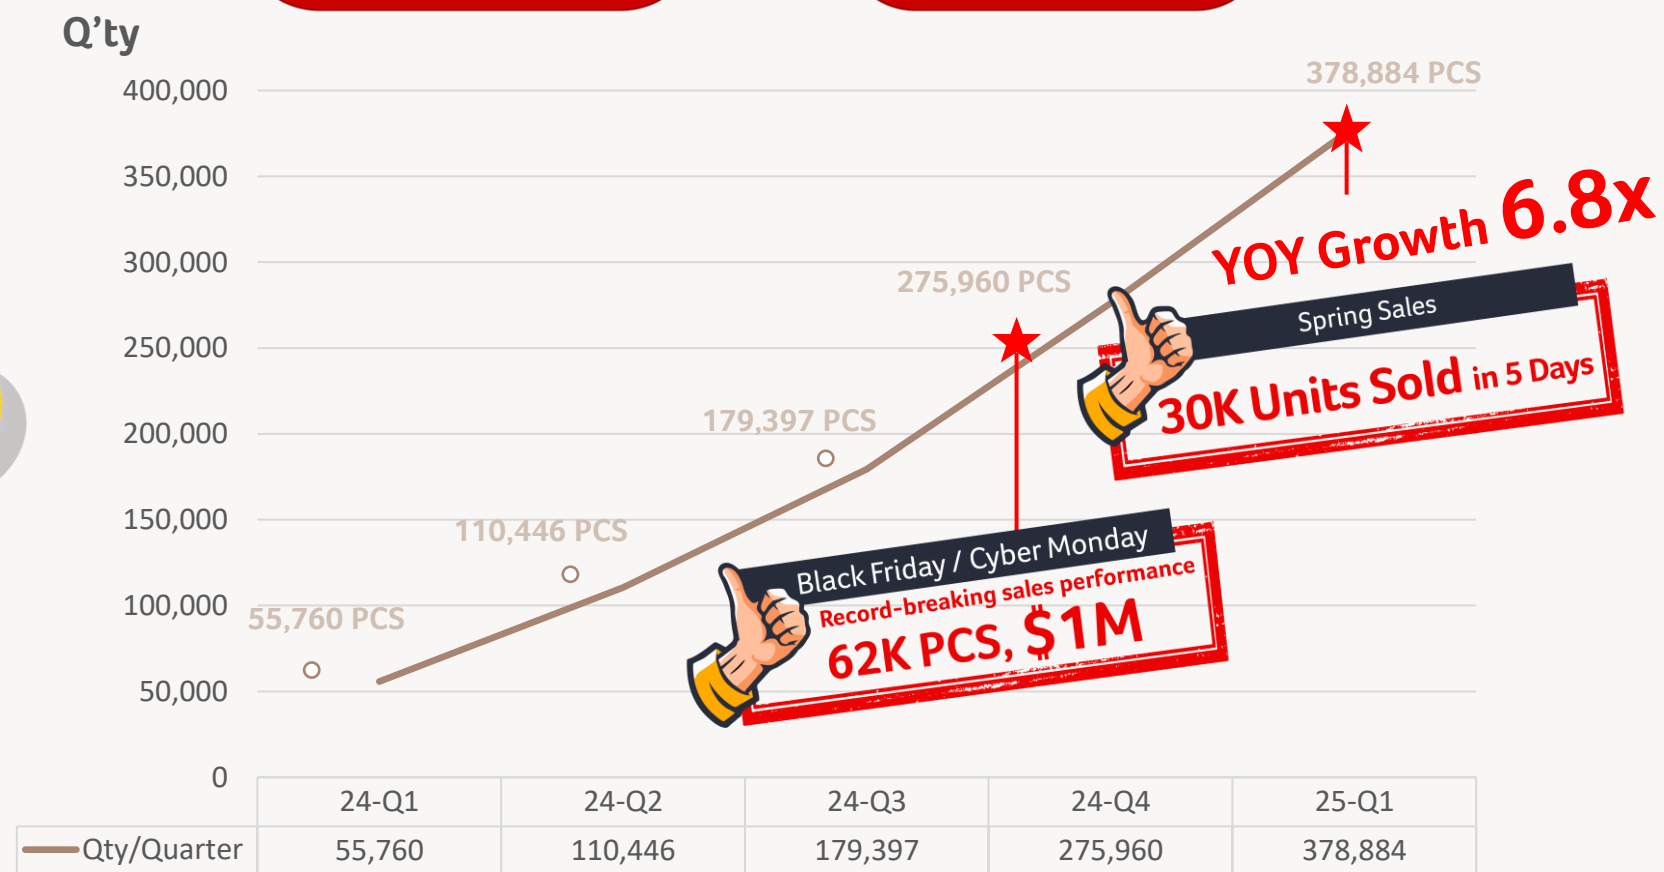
Q'ty

400,000
350,000
300,000
250,000
200,000
150,000
100,000
50,000
0

378,884 PCS
275,960 PCS
179,397 PCS
110,446 PCS
55,760 PCS

YOY Growth 6.8x

Spring Sales
30K Units Sold in 5 Days

Black Friday / Cyber Monday
Record-breaking sales performance
62K PCS, $1M

| | 24-Q1 | 24-Q2 | 24-Q3 | 24-Q4 | 25-Q1 |
|---|---|---|---|---|---|
| Qty/Quarter | 55,760 | 110,446 | 179,397 | 275,960 | 378,884 |